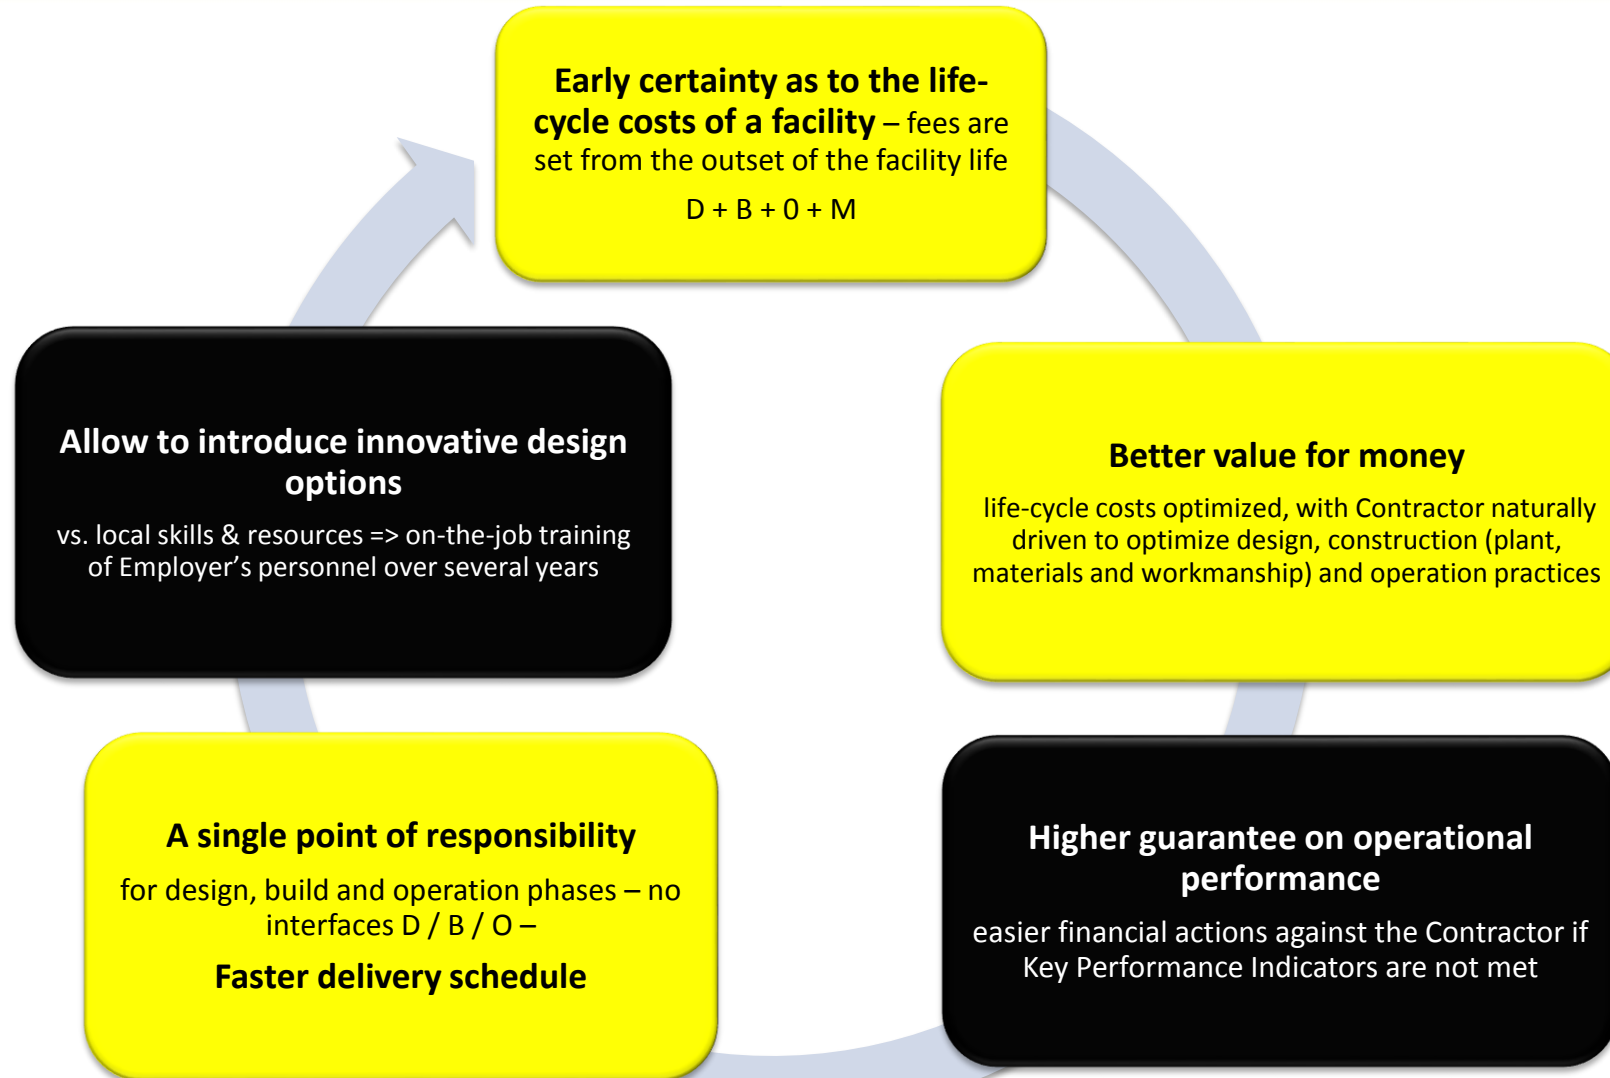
**Early certainty as to the life-cycle costs of a facility** – fees are set from the outset of the facility life

D + B + 0 + M

**Better value for money**

life-cycle costs optimized, with Contractor naturally driven to optimize design, construction (plant, materials and workmanship) and operation practices

**Higher guarantee on operational performance**

easier financial actions against the Contractor if Key Performance Indicators are not met

**A single point of responsibility**

for design, build and operation phases – no interfaces D / B / O –

**Faster delivery schedule**

**Allow to introduce innovative design options**

vs. local skills & resources => on-the-job training of Employer's personnel over several years